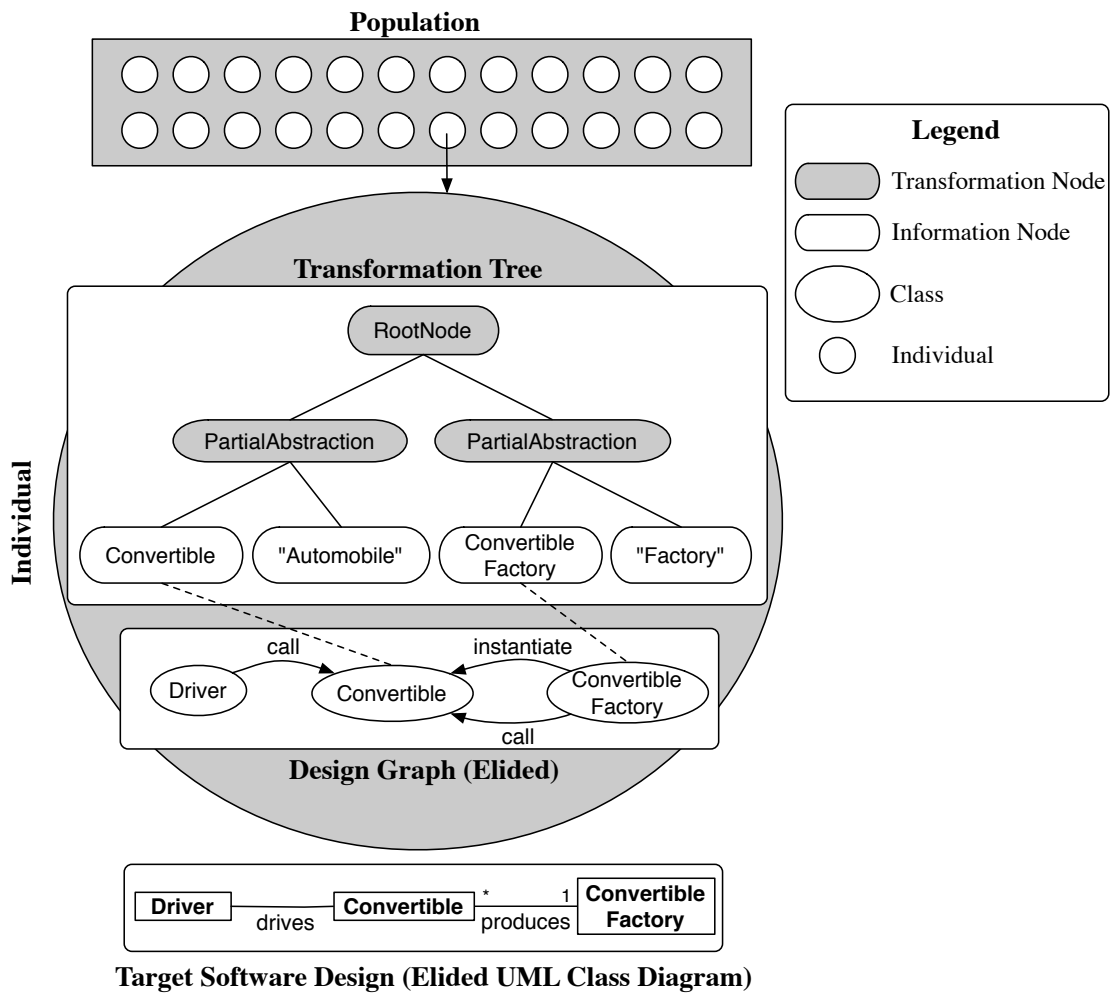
Population

Legend
Transformation Node
Information Node
Class
Individual

Individual

Transformation Tree

RootNode

PartialAbstraction
PartialAbstraction

Convertible
"Automobile"
Convertible Factory
"Factory"

call
instantiate
Driver
Convertible
Convertible Factory
call

Design Graph (Elided)

Driver
drives
Convertible
*
1
produces
Convertible Factory

Target Software Design (Elided UML Class Diagram)